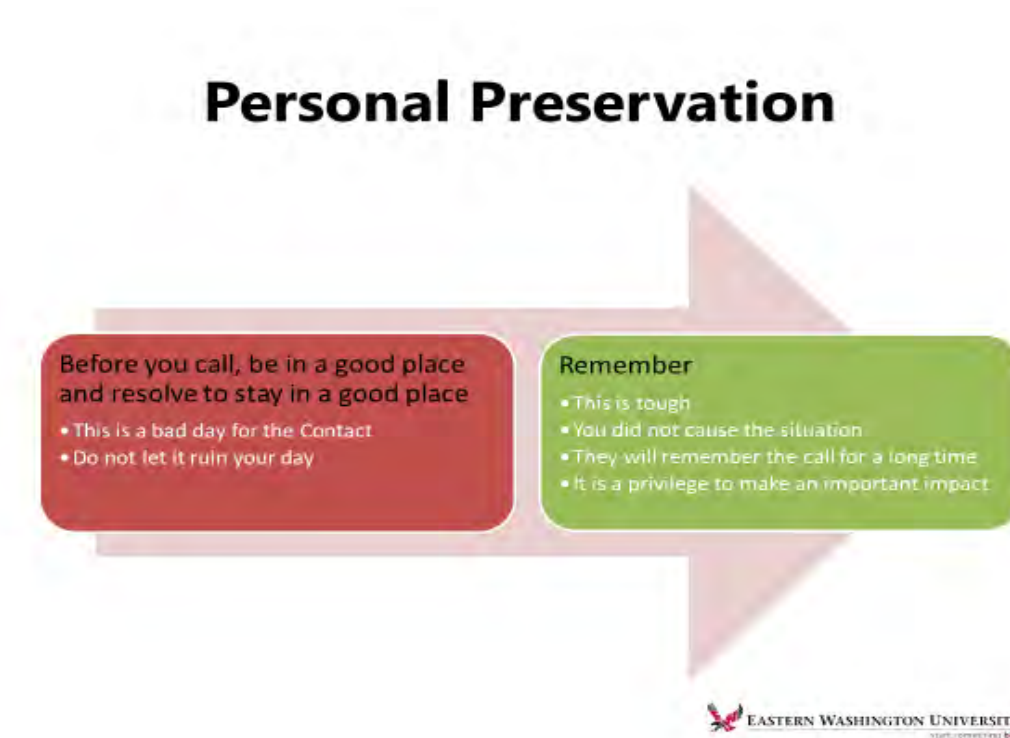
Personal Preservation

Before you call, be in a good place and resolve to stay in a good place
• This is a bad day for the Contact
• Do not let it ruin your day

Remember
• This is tough
• You did not cause the situation
• They will remember the call for a long time
• It is a privilege to make an important impact

EASTERN WASHINGTON UNIVERSIT
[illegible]